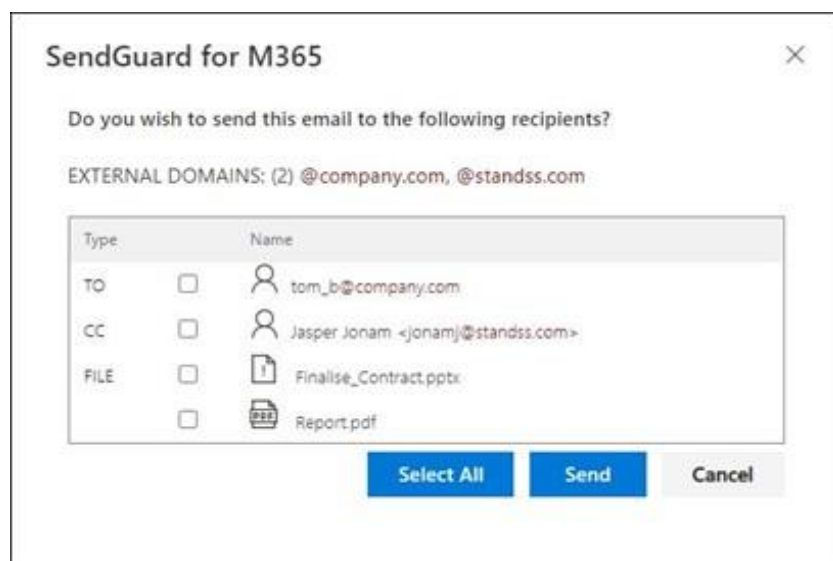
SendGuard for M365

×

Do you wish to send this email to the following recipients?

EXTERNAL DOMAINS: (2) @company.com, @standss.com

| Type | | Name |
|---|---|---|
| TO | ☐ | tom_b@company.com |
| CC | ☐ | Jasper Jonam <jonamj@standss.com> |
| FILE | ☐ | Finalise_Contract.pptx |
| | ☐ | Report.pdf |

Select All Send Cancel